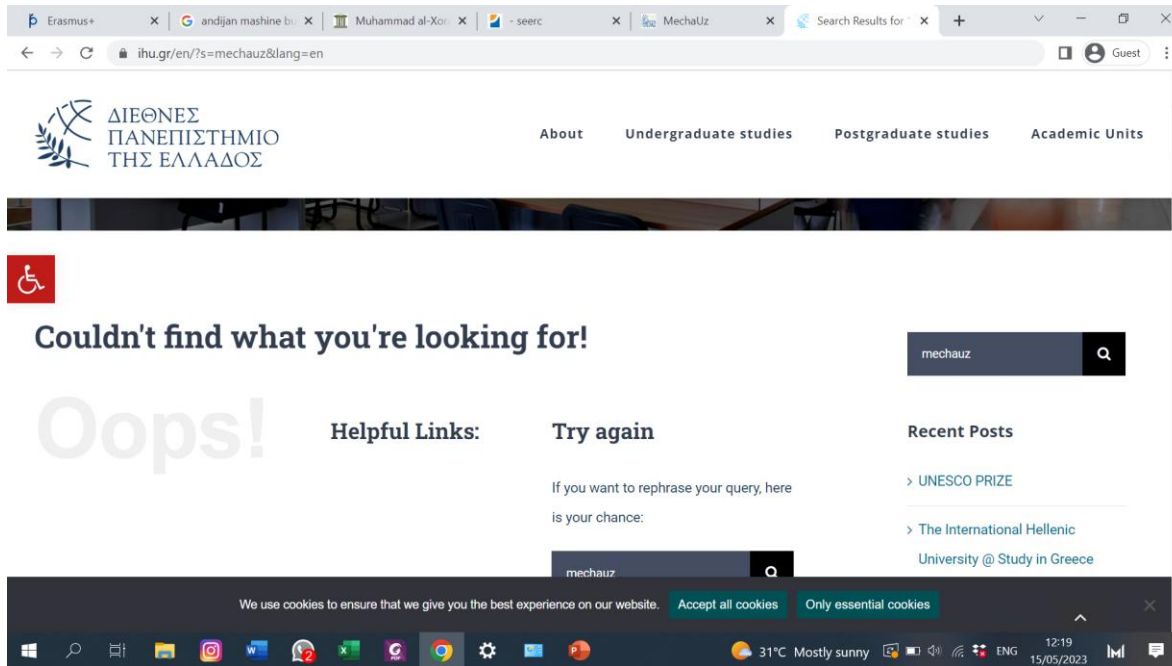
Erasmus+ | andijan mashine bu | Muhammad al-Xor | - seerc | MechaUz | Search Results for

ihu.gr/en/?s=mechauz&lang=en

Guest

ΔΙΕΘΝΕΣ ΠΑΝΕΠΙΣΤΗΜΙΟ ΤΗΣ ΕΛΛΑΔΟΣ

About | Undergraduate studies | Postgraduate studies | Academic Units

Couldn't find what you're looking for!

mechauz

Oops!

Helpful Links:

Try again

If you want to rephrase your query, here is your chance:

mechauz

Recent Posts

> UNESCO PRIZE

> The International Hellenic University @ Study in Greece

We use cookies to ensure that we give you the best experience on our website. Accept all cookies | Only essential cookies

31°C Mostly sunny ENG 12:19 15/05/2023